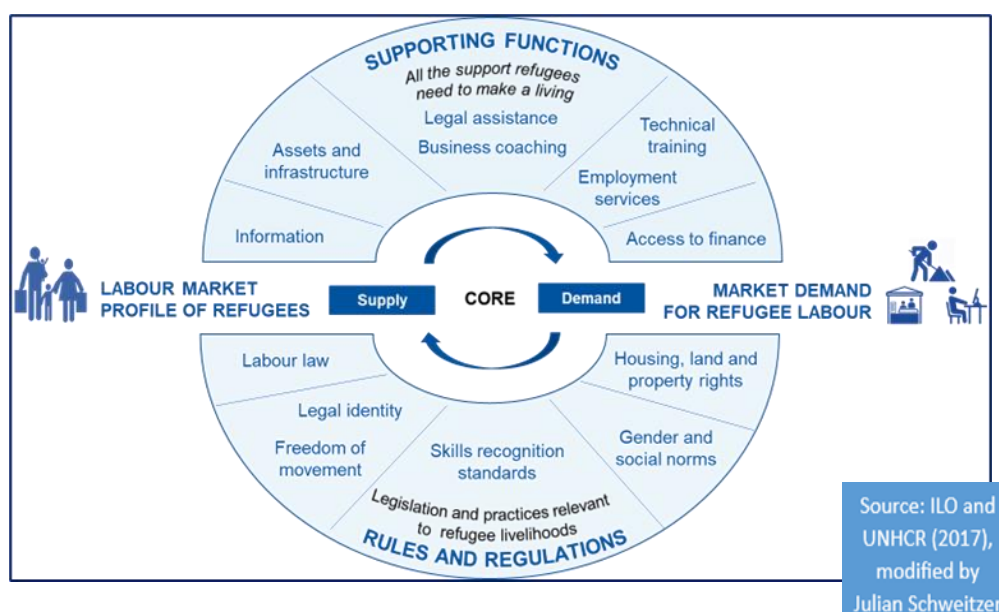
SUPPORTING FUNCTIONS

All the support refugees need to make a living

Legal assistance

Business coaching

Assets and infrastructure

Technical training

Employment services

Information

Access to finance

LABOUR MARKET PROFILE OF REFUGEES

Supply

CORE

Demand

MARKET DEMAND FOR REFUGEE LABOUR

Labour law

Housing, land and property rights

Legal identity

Freedom of movement

Skills recognition standards

Gender and social norms

Legislation and practices relevant to refugee livelihoods

RULES AND REGULATIONS

Source: ILO and UNHCR (2017), modified by Julian Schweitze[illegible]